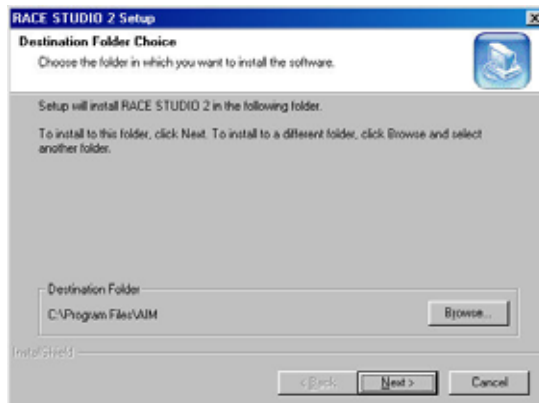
RACE STUDIO 2 Setup

Destination Folder Choice

Choose the folder in which you want to install the software.

Setup will install RACE STUDIO 2 in the following folder.

To install to this folder, click Next. To install to a different folder, click Browse and select another folder.

Destination Folder

C:\Program Files\AIM

Browse...

InstallShield

< Back

Next >

Cancel